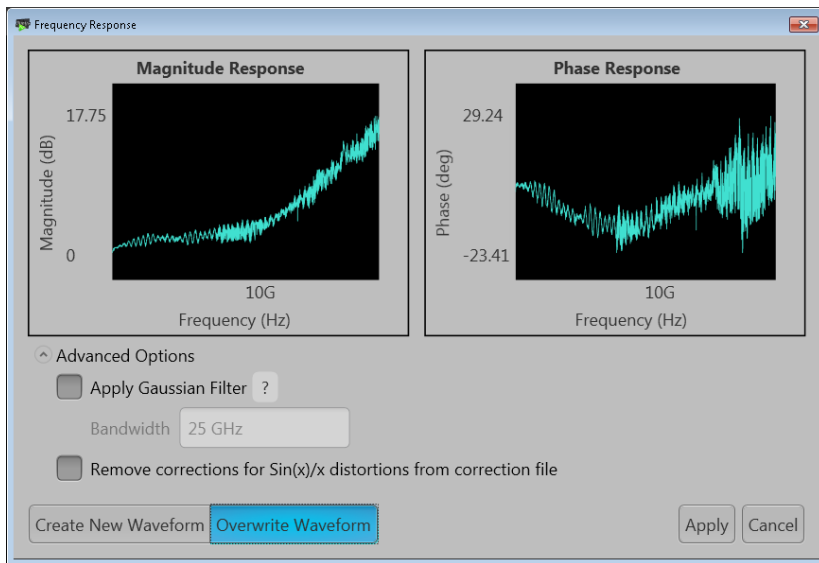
Frequency Response

Magnitude Response

17.75

Magnitude (dB)

0

10G

Frequency (Hz)

Phase Response

29.24

Phase (deg)

-23.41

10G

Frequency (Hz)

Advanced Options

Apply Gaussian Filter ?

Bandwidth 25 GHz

Remove corrections for Sin(x)/x distortions from correction file

Create New Waveform Overwrite Waveform Apply Cancel